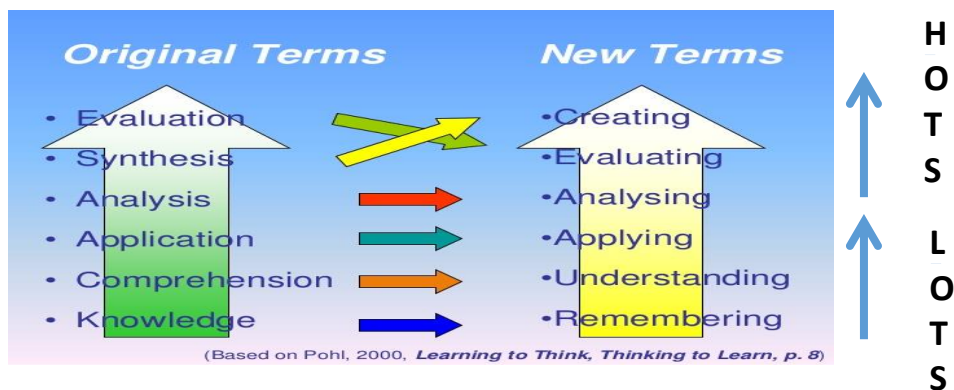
Original Terms

• Evaluation
• Synthesis
• Analysis
• Application
• Comprehension
• Knowledge

New Terms

•Creating
•Evaluating
•Analysing
•Applying
•Understanding
•Remembering

(Based on Pohl, 2000, Learning to Think, Thinking to Learn, p. 8)

H
O
T
S

L
O
T
S